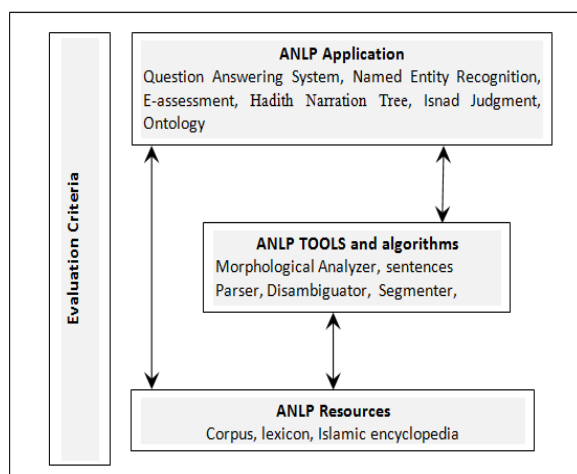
Evaluation Criteria

ANLP Application
Question Answering System, Named Entity Recognition, E-assessment, Hadith Narration Tree, Isnad Judgment, Ontology

ANLP TOOLS and algorithms
Morphological Analyzer, sentences Parser, Disambiguator, Segmenter,

ANLP Resources
Corpus, lexicon, Islamic encyclopedia